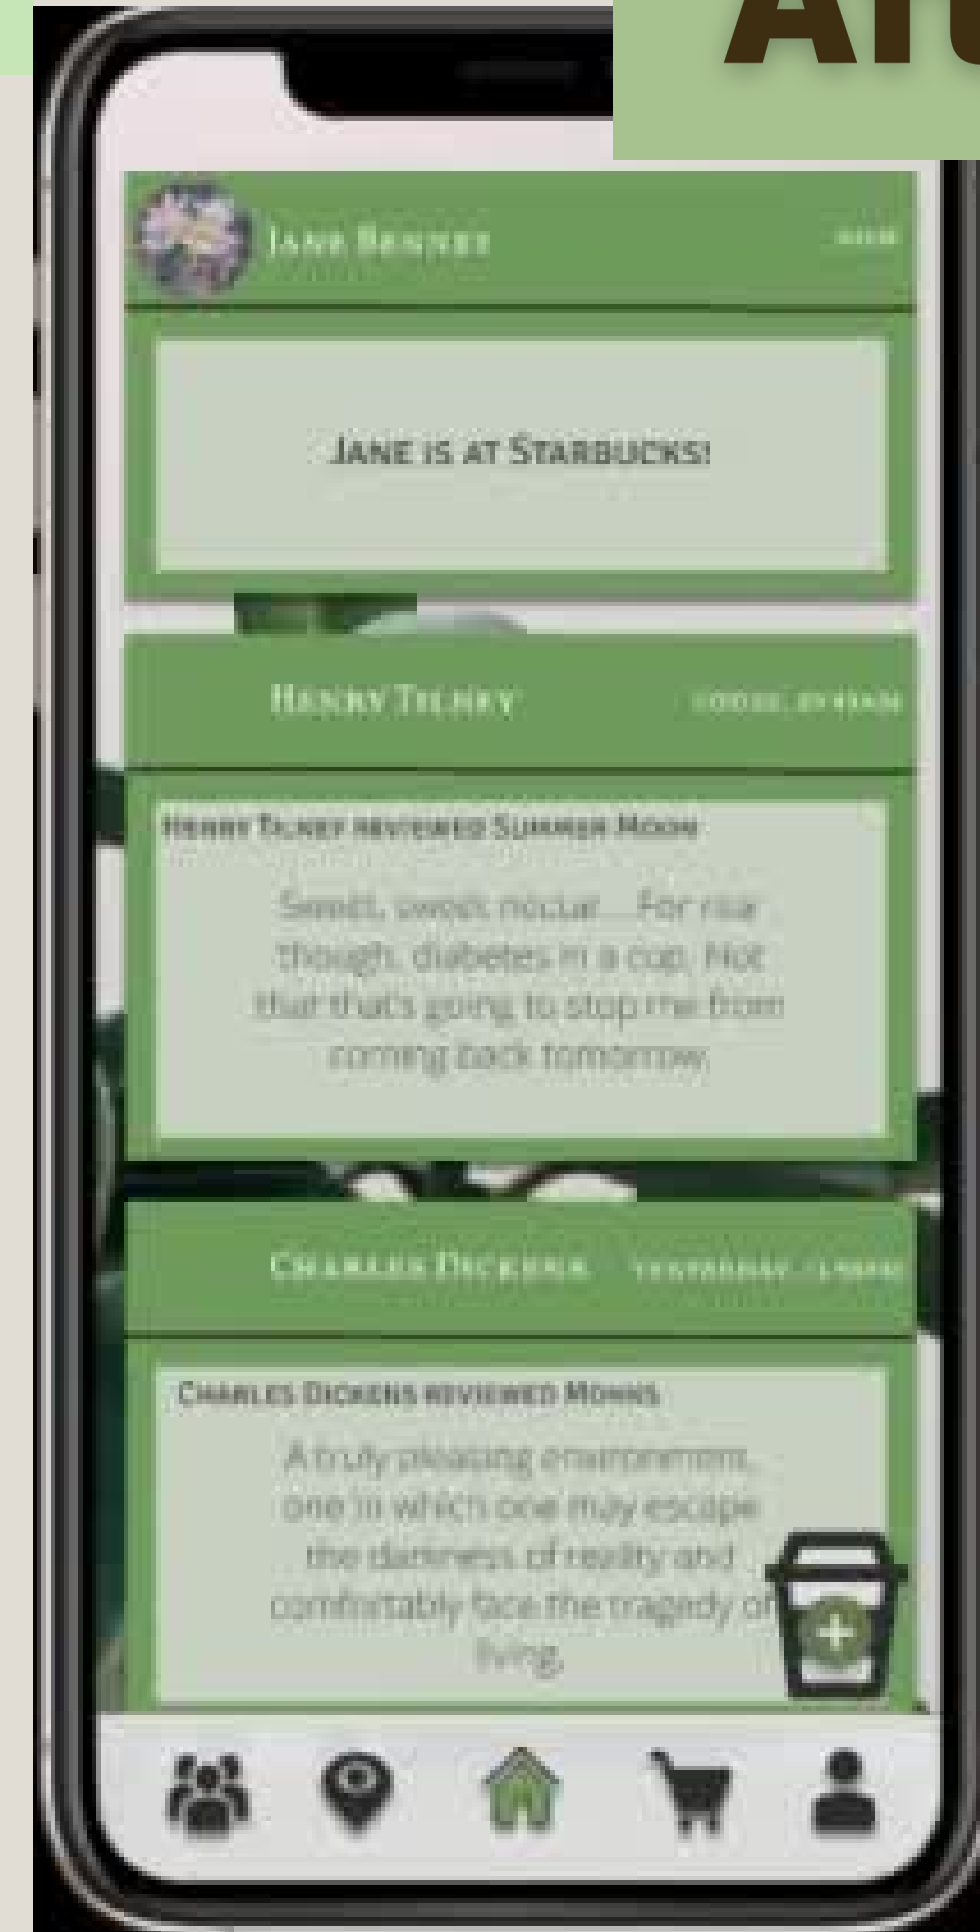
Al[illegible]

Jane Bennet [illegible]

Jane is at Starbucks!

Henry Tilney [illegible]

Henry Tilney reviewed Summer Moon

Sweet, sweet nectar.... For real though, diabetes in a cup. Not that that's going to stop me from coming back tomorrow.

Charles Dickens Yesterday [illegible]

Charles Dickens reviewed Monns

A truly pleasing environment, one in which one may escape the darkness of reality and comfortably face the tragedy of living.